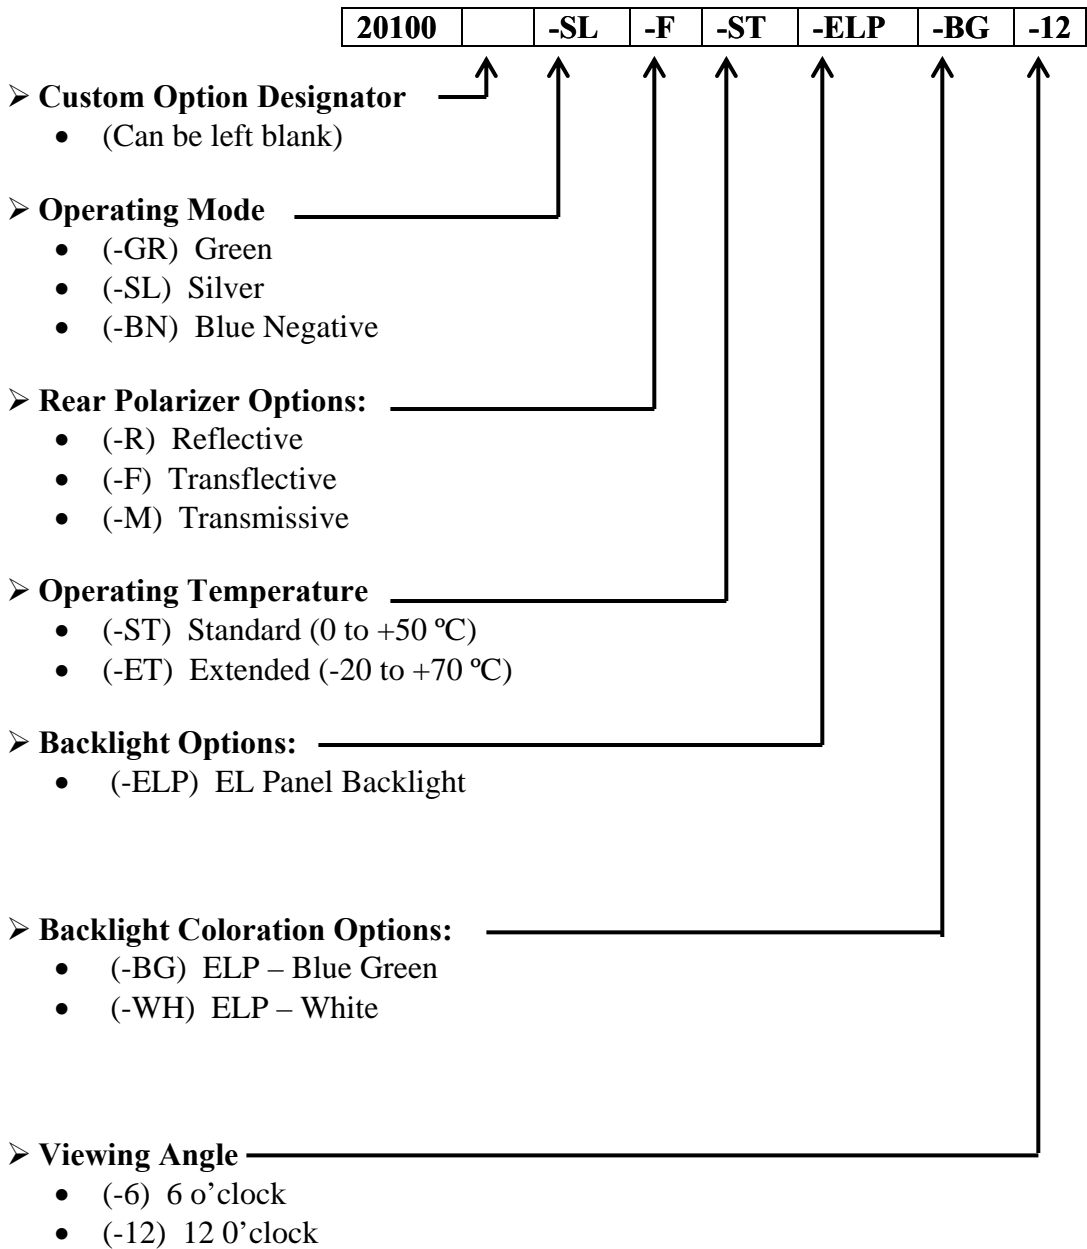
| 20100 | | -SL | -F | -ST | -ELP | -BG | -12 |
|---|---|---|---|---|---|---|---|

➢ Custom Option Designator
• (Can be left blank)

➢ Operating Mode
• (-GR) Green
• (-SL) Silver
• (-BN) Blue Negative

➢ Rear Polarizer Options:
• (-R) Reflective
• (-F) Transflective
• (-M) Transmissive

➢ Operating Temperature
• (-ST) Standard (0 to +50 ºC)
• (-ET) Extended (-20 to +70 ºC)

➢ Backlight Options:
• (-ELP) EL Panel Backlight

➢ Backlight Coloration Options:
• (-BG) ELP – Blue Green
• (-WH) ELP – White

➢ Viewing Angle
• (-6) 6 o'clock
• (-12) 12 0'clock